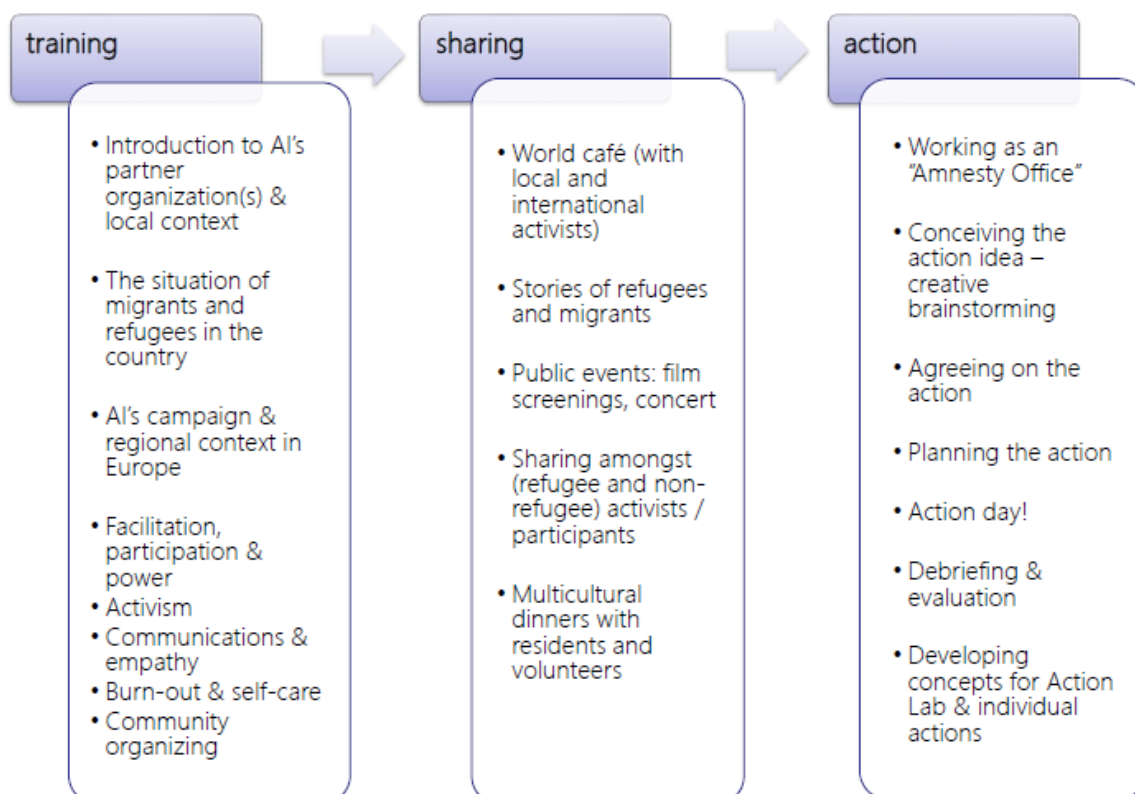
training

• Introduction to AI's partner organization(s) & local context

• The situation of migrants and refugees in the country

• AI's campaign & regional context in Europe

• Facilitation, participation & power
• Activism
• Communications & empathy
• Burn-out & self-care
• Community organizing

sharing

• World café (with local and international activists)

• Stories of refugees and migrants

• Public events: film screenings, concert

• Sharing amongst (refugee and non-refugee) activists / participants

• Multicultural dinners with residents and volunteers

action

• Working as an "Amnesty Office"

• Conceiving the action idea – creative brainstorming

• Agreeing on the action

• Planning the action

• Action day!

• Debriefing & evaluation

• Developing concepts for Action Lab & individual actions